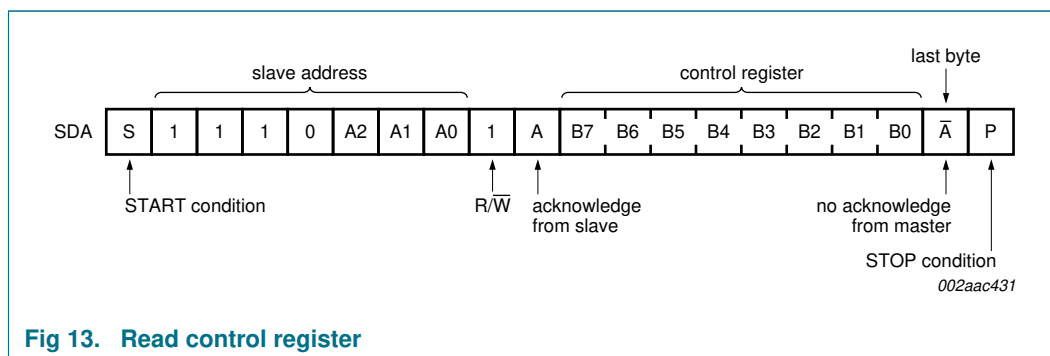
slave address

control register

last byte

SDA S 1 1 1 0 A2 A1 A0 1 A B7 B6 B5 B4 B3 B2 B1 B0 $\overline{A}$ P

START condition

R/$\overline{W}$

acknowledge from slave

no acknowledge from master

STOP condition

002aac431

Fig 13. Read control register